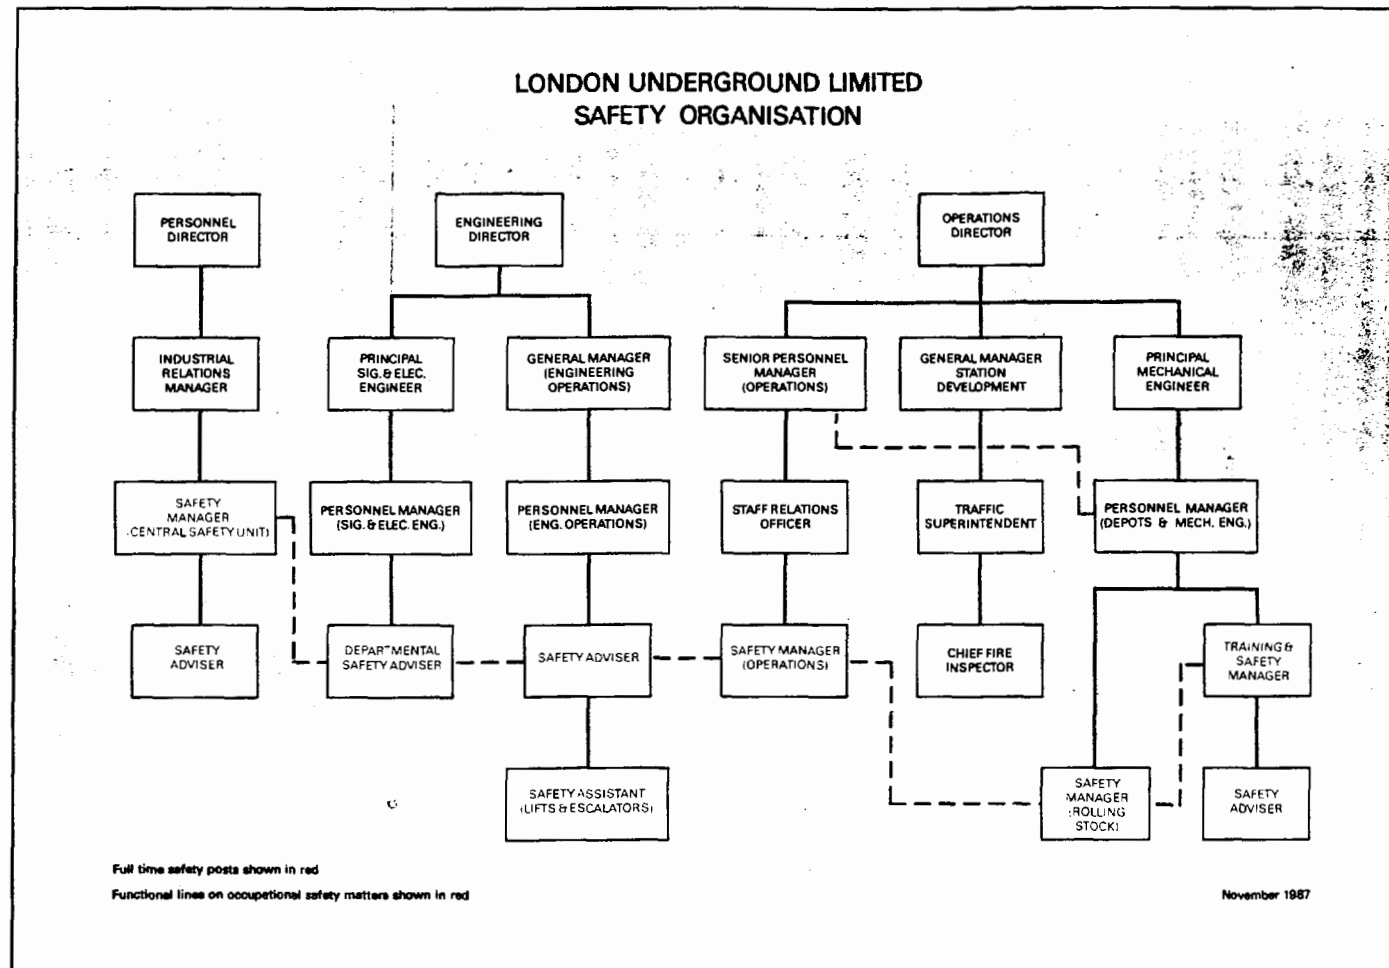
LONDON UNDERGROUND LIMITED
SAFETY ORGANISATION

PERSONNEL DIRECTOR

ENGINEERING DIRECTOR

OPERATIONS DIRECTOR

INDUSTRIAL RELATIONS MANAGER

PRINCIPAL SIG.& ELEC. ENGINEER

GENERAL MANAGER (ENGINEERING OPERATIONS)

SENIOR PERSONNEL MANAGER (OPERATIONS)

GENERAL MANAGER STATION DEVELOPMENT

PRINCIPAL MECHANICAL ENGINEER

SAFETY MANAGER (CENTRAL SAFETY UNIT)

PERSONNEL MANAGER (SIG.& ELEC. ENG.)

PERSONNEL MANAGER (ENG. OPERATIONS)

STAFF RELATIONS OFFICER

TRAFFIC SUPERINTENDENT

PERSONNEL MANAGER (DEPOTS & MECH. ENG.)

SAFETY ADVISER

DEPARTMENTAL SAFETY ADVISER

SAFETY ADVISER

SAFETY MANAGER (OPERATIONS)

CHIEF FIRE INSPECTOR

TRAINING & SAFETY MANAGER

SAFETY ASSISTANT (LIFTS & ESCALATORS)

SAFETY MANAGER (ROLLING STOCK)

SAFETY ADVISER

Full time safety posts shown in red

Functional lines on occupational safety matters shown in red

November 1987